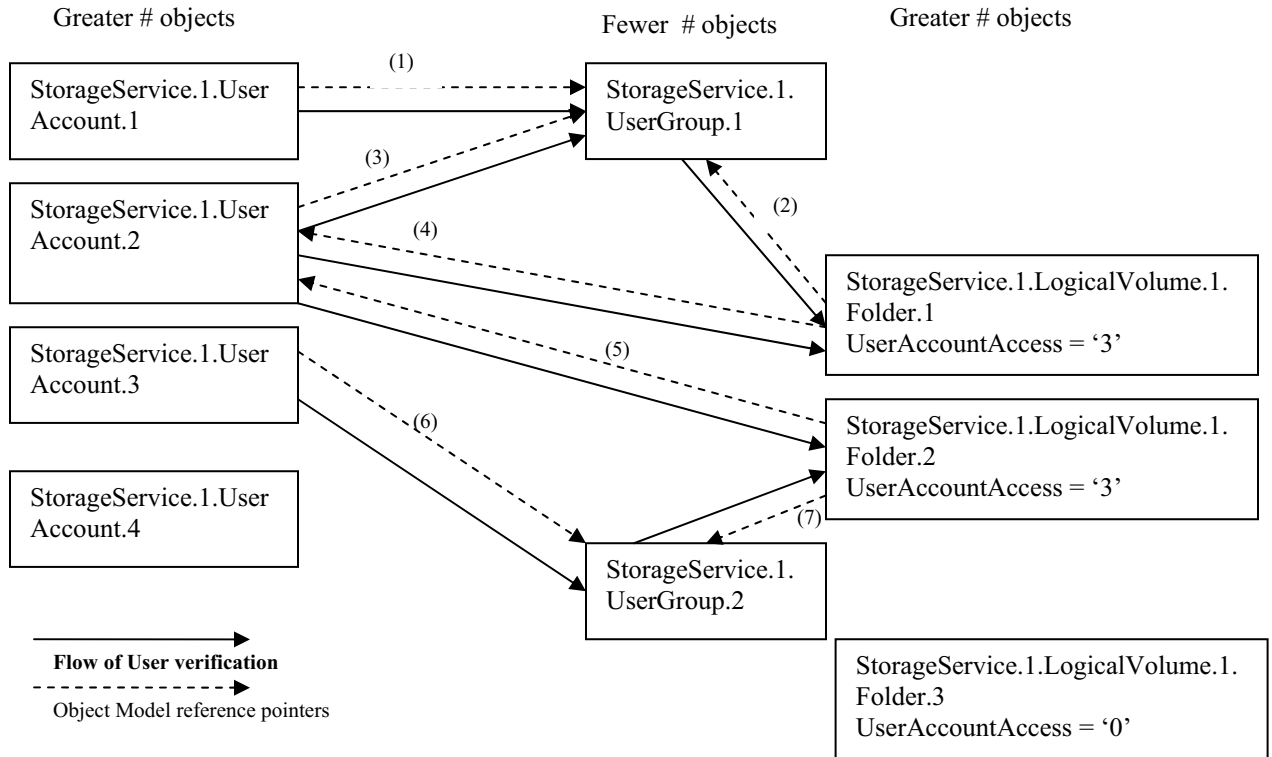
Greater # objects

Fewer # objects

Greater # objects

StorageService.1.UserAccount.1

(1)

StorageService.1.UserGroup.1

(3)

StorageService.1.UserAccount.2

(2)

(4)

StorageService.1.LogicalVolume.1.Folder.1
UserAccountAccess = '3'

StorageService.1.UserAccount.3

(5)

(6)

StorageService.1.LogicalVolume.1.Folder.2
UserAccountAccess = '3'

StorageService.1.UserAccount.4

(7)

StorageService.1.UserGroup.2

Flow of User verification

Object Model reference pointers

StorageService.1.LogicalVolume.1.Folder.3
UserAccountAccess = '0'